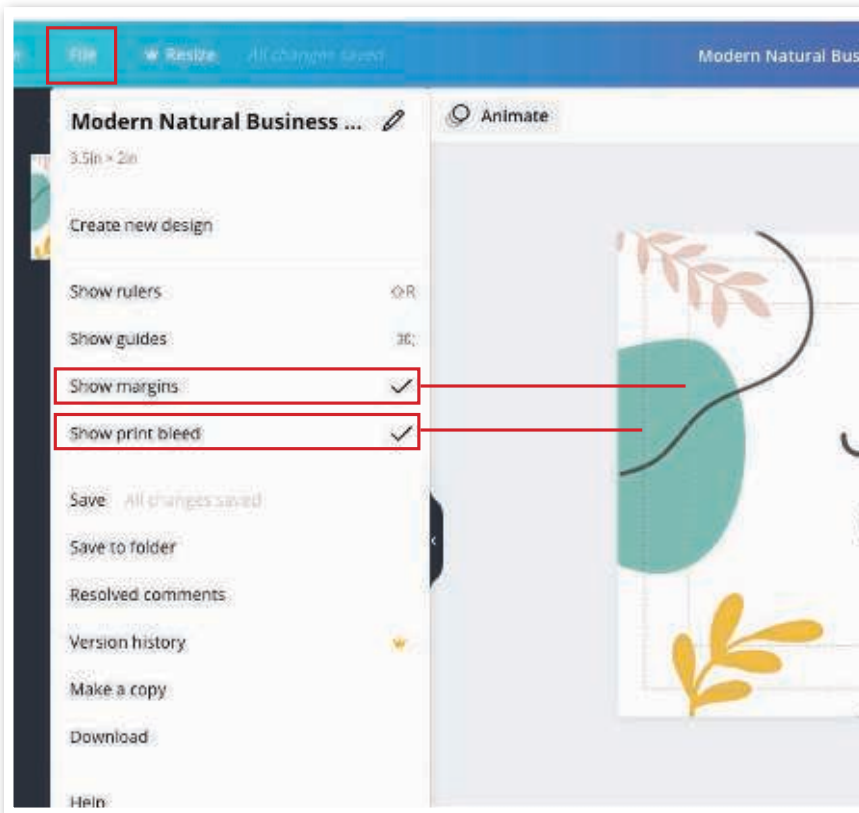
File Resize All changes saved Modern Natural Bus

Modern Natural Business ...

3.5in × 2in

Create new design

Show rulers ⇧R

Show guides ⌘;

Show margins ✓

Show print bleed ✓

Save All changes saved

Save to folder

Resolved comments

Version history

Make a copy

Download

Help

Animate